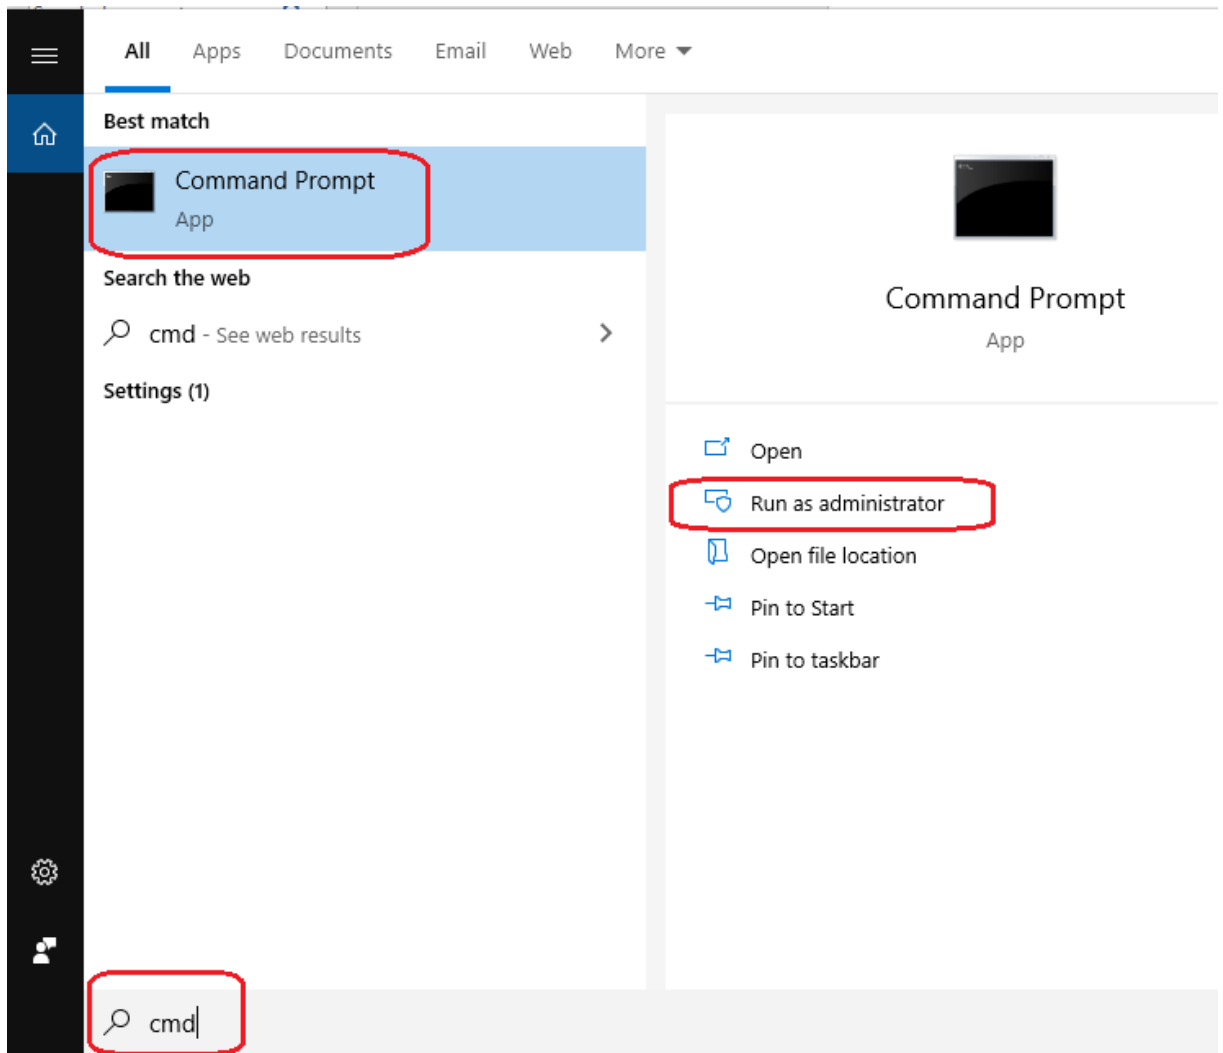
All Apps Documents Email Web More

Best match

Command Prompt
App

Search the web

cmd - See web results

Settings (1)

Command Prompt
App

Open

Run as administrator

Open file location

Pin to Start

Pin to taskbar

cmd